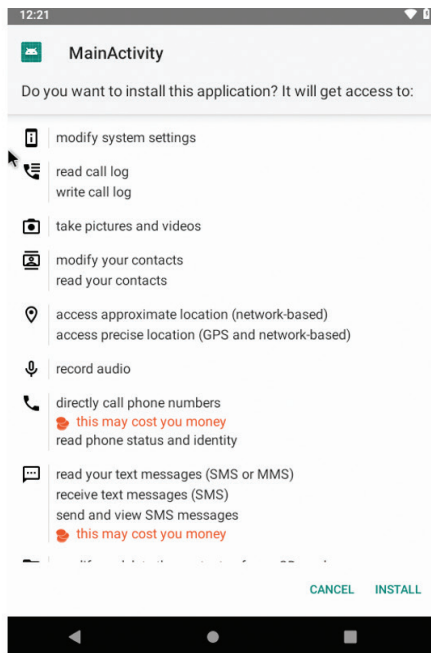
12:21

MainActivity

Do you want to install this application? It will get access to:

modify system settings

read call log
write call log

take pictures and videos

modify your contacts
read your contacts

access approximate location (network-based)
access precise location (GPS and network-based)

record audio

directly call phone numbers
this may cost you money
read phone status and identity

read your text messages (SMS or MMS)
receive text messages (SMS)
send and view SMS messages
this may cost you money

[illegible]

CANCEL INSTALL